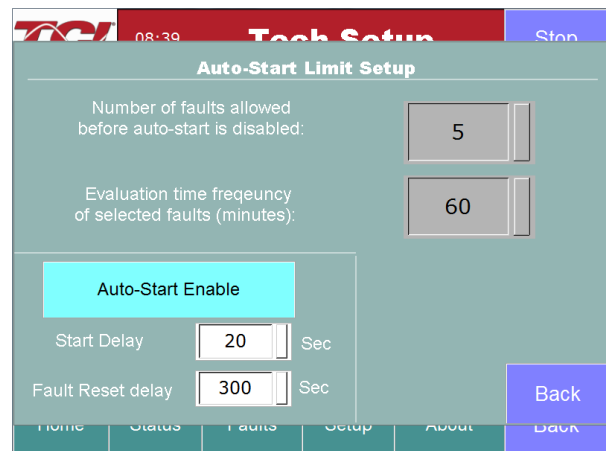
08:39 Tech Setup Stop

Auto-Start Limit Setup

Number of faults allowed before auto-start is disabled:

5

Evaluation time freqeuncy of selected faults (minutes):

60

Auto-Start Enable

Start Delay 20 Sec

Fault Reset delay 300 Sec

Back

Home Status Faults Setup About Back